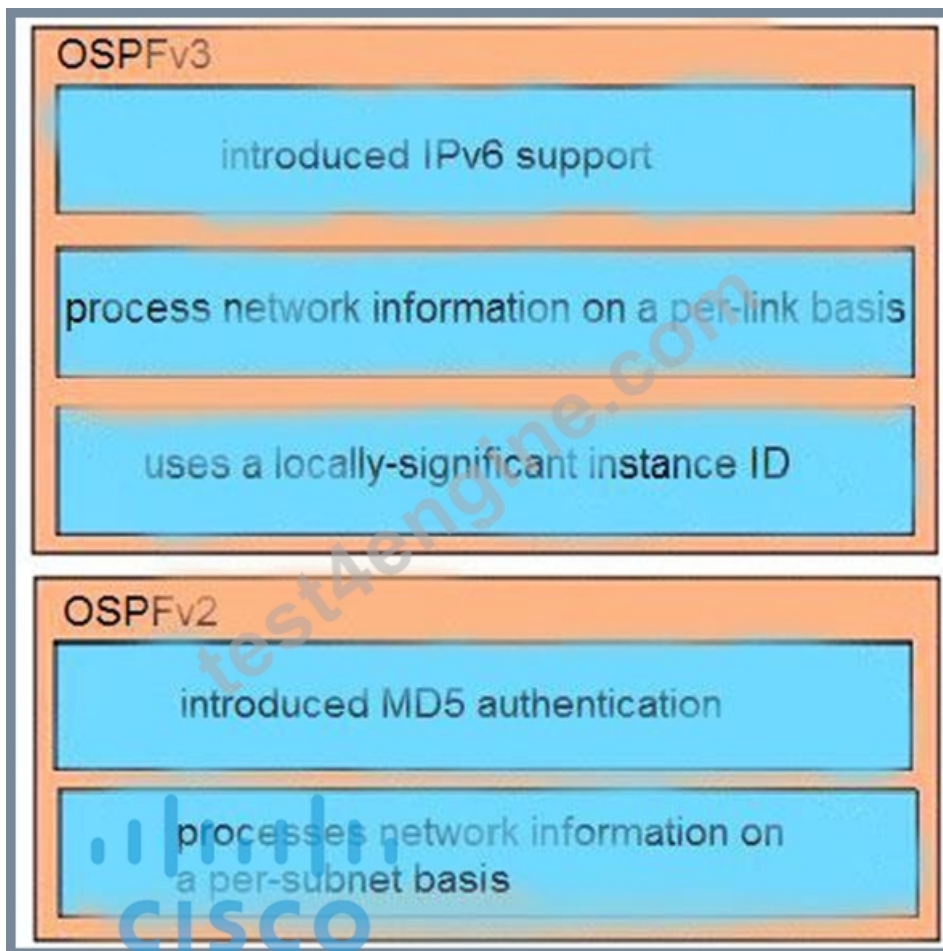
OSPFv3

introduced IPv6 support

process network information on a per-link basis

uses a locally-significant instance ID

OSPFv2

introduced MD5 authentication

processes network information on a per-subnet basis

test4engine.com

CISCO